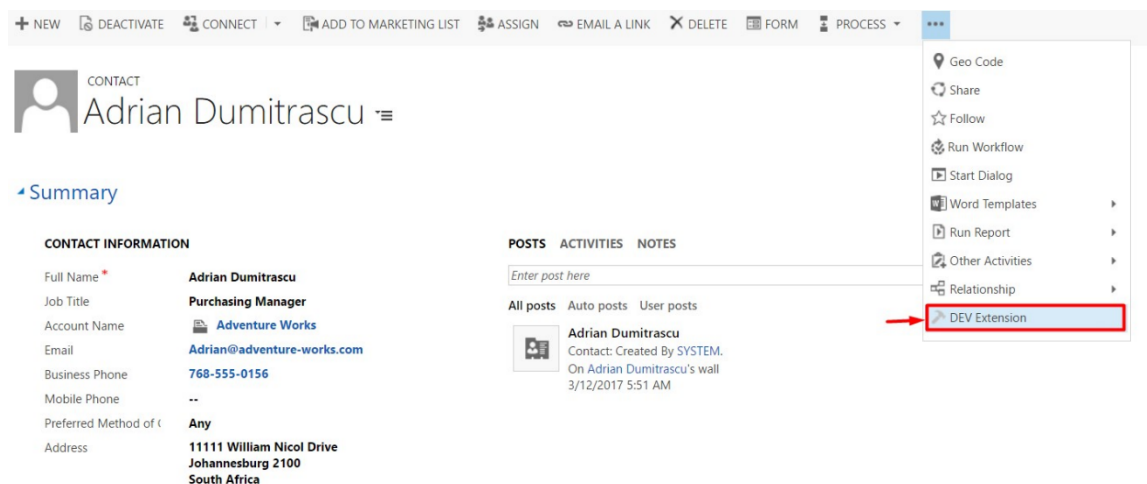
+ NEW DEACTIVATE CONNECT ADD TO MARKETING LIST ASSIGN EMAIL A LINK DELETE FORM PROCESS ...

CONTACT
Adrian Dumitrascu

Summary

CONTACT INFORMATION

| | |
|---|---|
| Full Name* | Adrian Dumitrascu |
| Job Title | Purchasing Manager |
| Account Name | Adventure Works |
| Email | Adrian@adventure-works.com |
| Business Phone | 768-555-0156 |
| Mobile Phone | -- |
| Preferred Method of ( | Any |
| Address | 11111 William Nicol Drive Johannesburg 2100 South Africa |

POSTS ACTIVITIES NOTES

Enter post here

All posts Auto posts User posts

Adrian Dumitrascu
Contact: Created By SYSTEM.
On Adrian Dumitrascu's wall
3/12/2017 5:51 AM

Geo Code
Share
Follow
Run Workflow
Start Dialog
Word Templates
Run Report
Other Activities
Relationship
DEV Extension